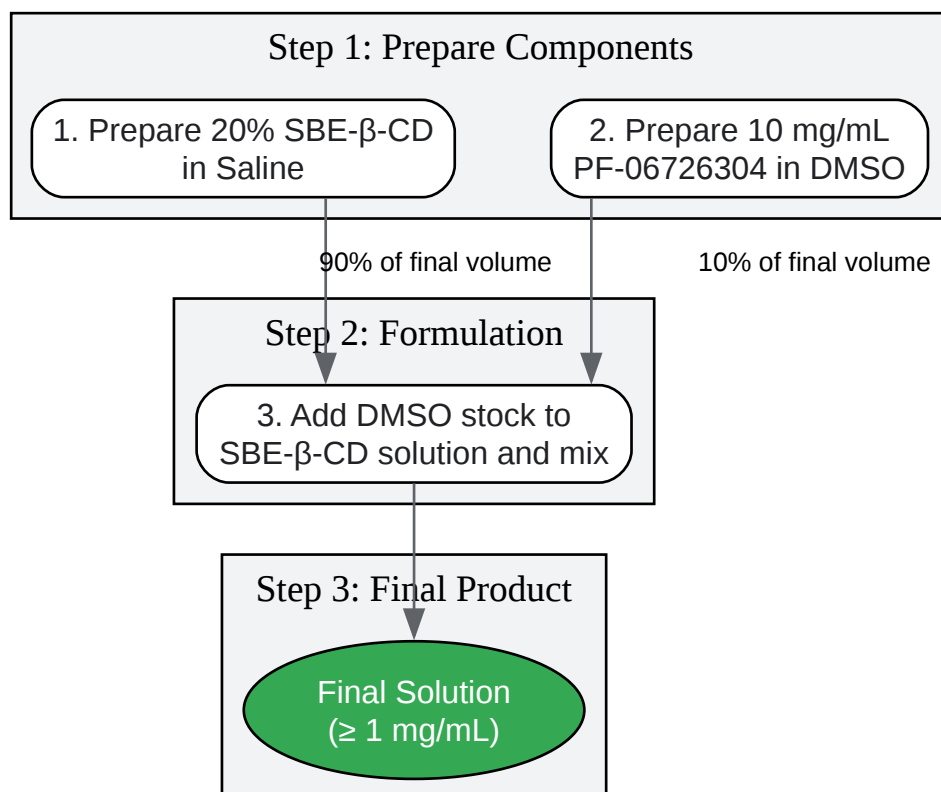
Step 1: Prepare Components

1. Prepare 20% SBE-β-CD in Saline

2. Prepare 10 mg/mL PF-06726304 in DMSO

90% of final volume

10% of final volume

Step 2: Formulation

3. Add DMSO stock to SBE-β-CD solution and mix

Step 3: Final Product

Final Solution ($\geq$ 1 mg/mL)